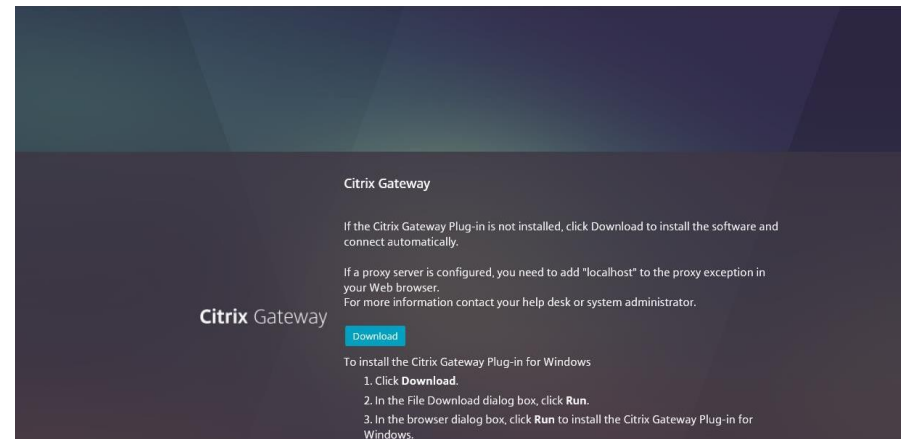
Citrix Gateway

Citrix Gateway

If the Citrix Gateway Plug-in is not installed, click Download to install the software and connect automatically.

If a proxy server is configured, you need to add "localhost" to the proxy exception in your Web browser.
For more information contact your help desk or system administrator.

Download

To install the Citrix Gateway Plug-in for Windows
1. Click **Download**.
2. In the File Download dialog box, click **Run**.
3. In the browser dialog box, click **Run** to install the Citrix Gateway Plug-in for Windows.